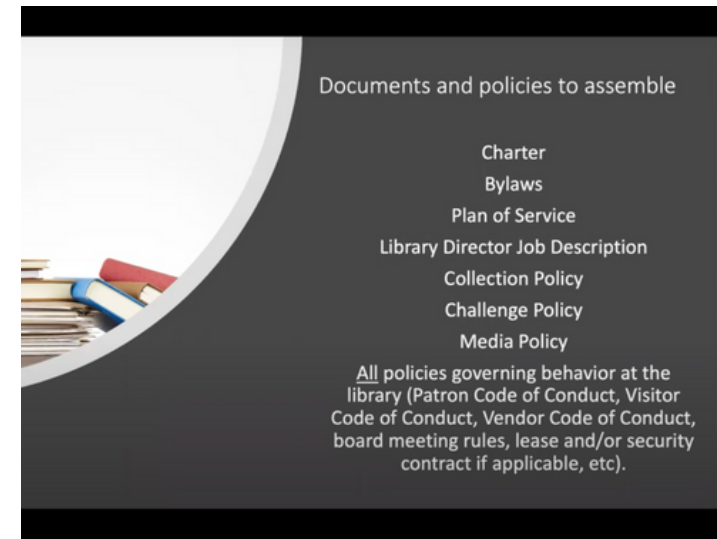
Documents and policies to assemble

Charter

Bylaws

Plan of Service

Library Director Job Description

Collection Policy

Challenge Policy

Media Policy

All policies governing behavior at the library (Patron Code of Conduct, Visitor Code of Conduct, Vendor Code of Conduct, board meeting rules, lease and/or security contract if applicable, etc).